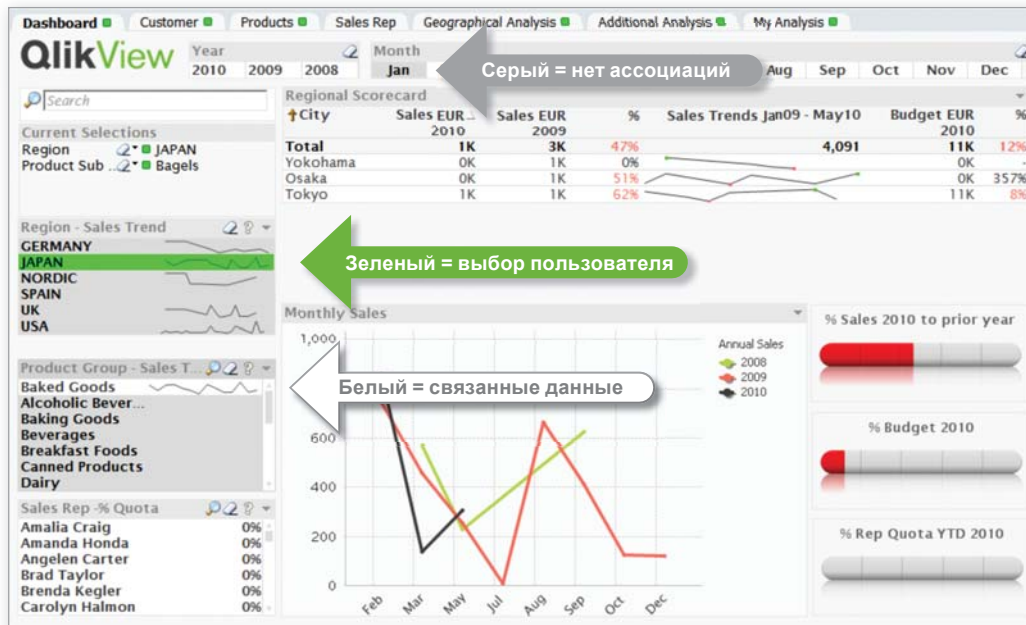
Dashboard | Customer | Products | Sales Rep | Geographical Analysis | Additional Analysis | My Analysis

QlikView

Year
2010 2009 2008

Month
Jan

Серый = нет ассоциаций

Aug Sep Oct Nov Dec

Search

Current Selections
Region JAPAN
Product Sub ... Bagels

Regional Scorecard

| City | Sales EUR 2010 | Sales EUR 2009 | % | Sales Trends Jan09 - May10 | Budget EUR 2010 | % |
|---|---|---|---|---|---|---|
| Total | 1K | 3K | 47% | 4,091 | 11K | 12% |
| Yokohama | 0K | 1K | 0% | | 0K | - |
| Osaka | 0K | 1K | 51% | | 0K | 357% |
| Tokyo | 1K | 1K | 62% | | 11K | 8% |

Region - Sales Trend
GERMANY
JAPAN
NORDIC
SPAIN
UK
USA

Зеленый = выбор пользователя

Monthly Sales

Product Group - Sales T...
Baked Goods
Alcoholic Bever...
Baking Goods
Beverages
Breakfast Foods
Canned Products
Dairy

Белый = связанные данные

Annual Sales
2008
2009
2010

1,000
600
400
200
0

Feb Mar May Jul Aug Sep Oct Dec

% Sales 2010 to prior year

% Budget 2010

% Rep Quota YTD 2010

Sales Rep -% Quota
Amalia Craig 0%
Amanda Honda 0%
Angelen Carter 0%
Brad Taylor 0%
Brenda Kegler 0%
Carolyn Halmon 0%